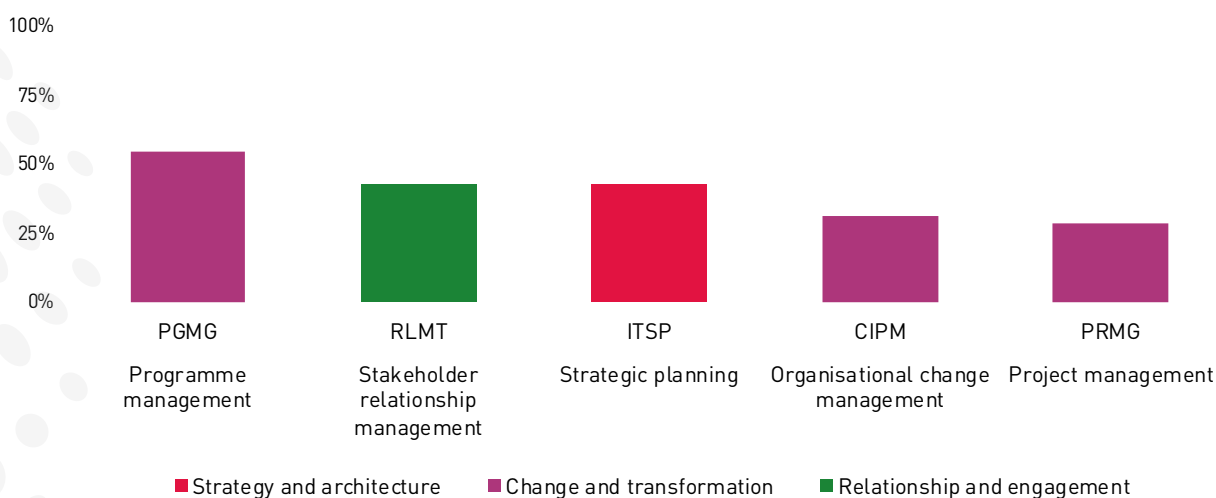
100%
75%
50%
25%
0%

PGMG
Programme management

RLMT
Stakeholder relationship management

ITSP
Strategic planning

CIPM
Organisational change management

PRMG
Project management

Strategy and architecture
Change and transformation
Relationship and engagement